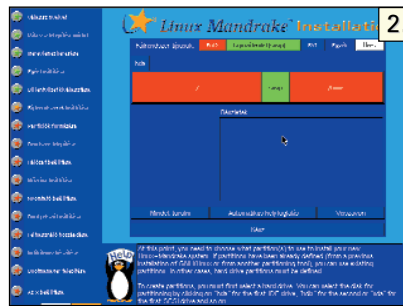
2

Linux Mandrake Installatio

Help

Részletek

At this point, you need to choose what partition(s) to use to install your new Linux-Mandrake system. If partitions have been already defined (from a previous installation of GNU/Linux or from another partitioning tool), you can use existing partitions. In other cases, hard drive partitions must be defined.

To create partitions, you must first select a hard drive. You can select the disk for partitioning by clicking on "hda" for the first IDE drive, "hdb" for the second or "sda" for the first SCSI drive and so on.

Help

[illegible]